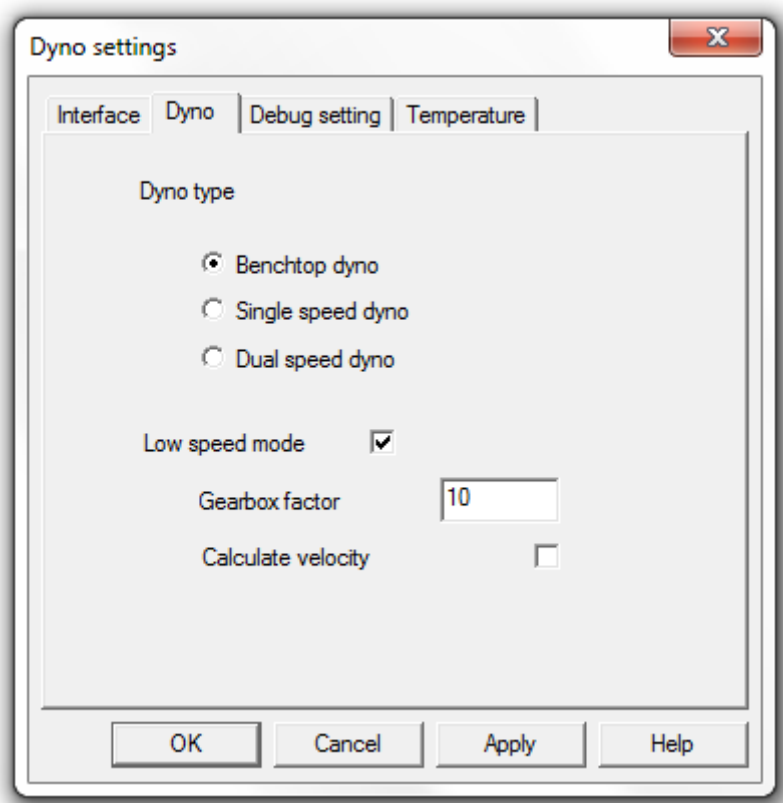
Dyno settings

Interface | Dyno | Debug setting | Temperature

Dyno type

Benchtop dyno
Single speed dyno
Dual speed dyno

Low speed mode

Gearbox factor 10

Calculate velocity

OK | Cancel | Apply | Help